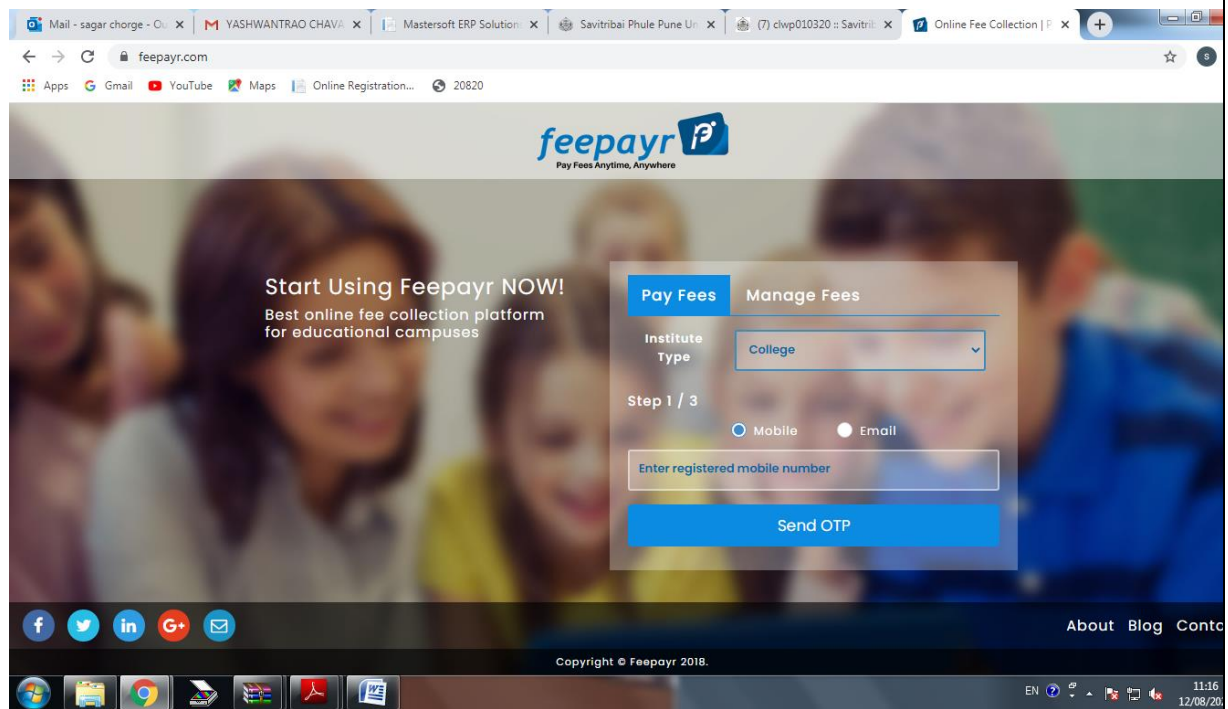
Mail - sagar chorge - O × | YASHWANTRAO CHAVA × | Mastersoft ERP Solution × | Savitribai Phule Pune U × | (7) clwp010320 :: Savitri × | Online Fee Collection | F ×

feepayr.com

Apps Gmail YouTube Maps Online Registration... 20820

feepayr
Pay Fees Anytime, Anywhere

Start Using Feepayr NOW!
Best online fee collection platform for educational campuses

Pay Fees Manage Fees

Institute Type College

Step 1 / 3

Mobile Email

Enter registered mobile number

Send OTP

About Blog Conta

Copyright © Feepayr 2018.

EN 11:16 12/08/20